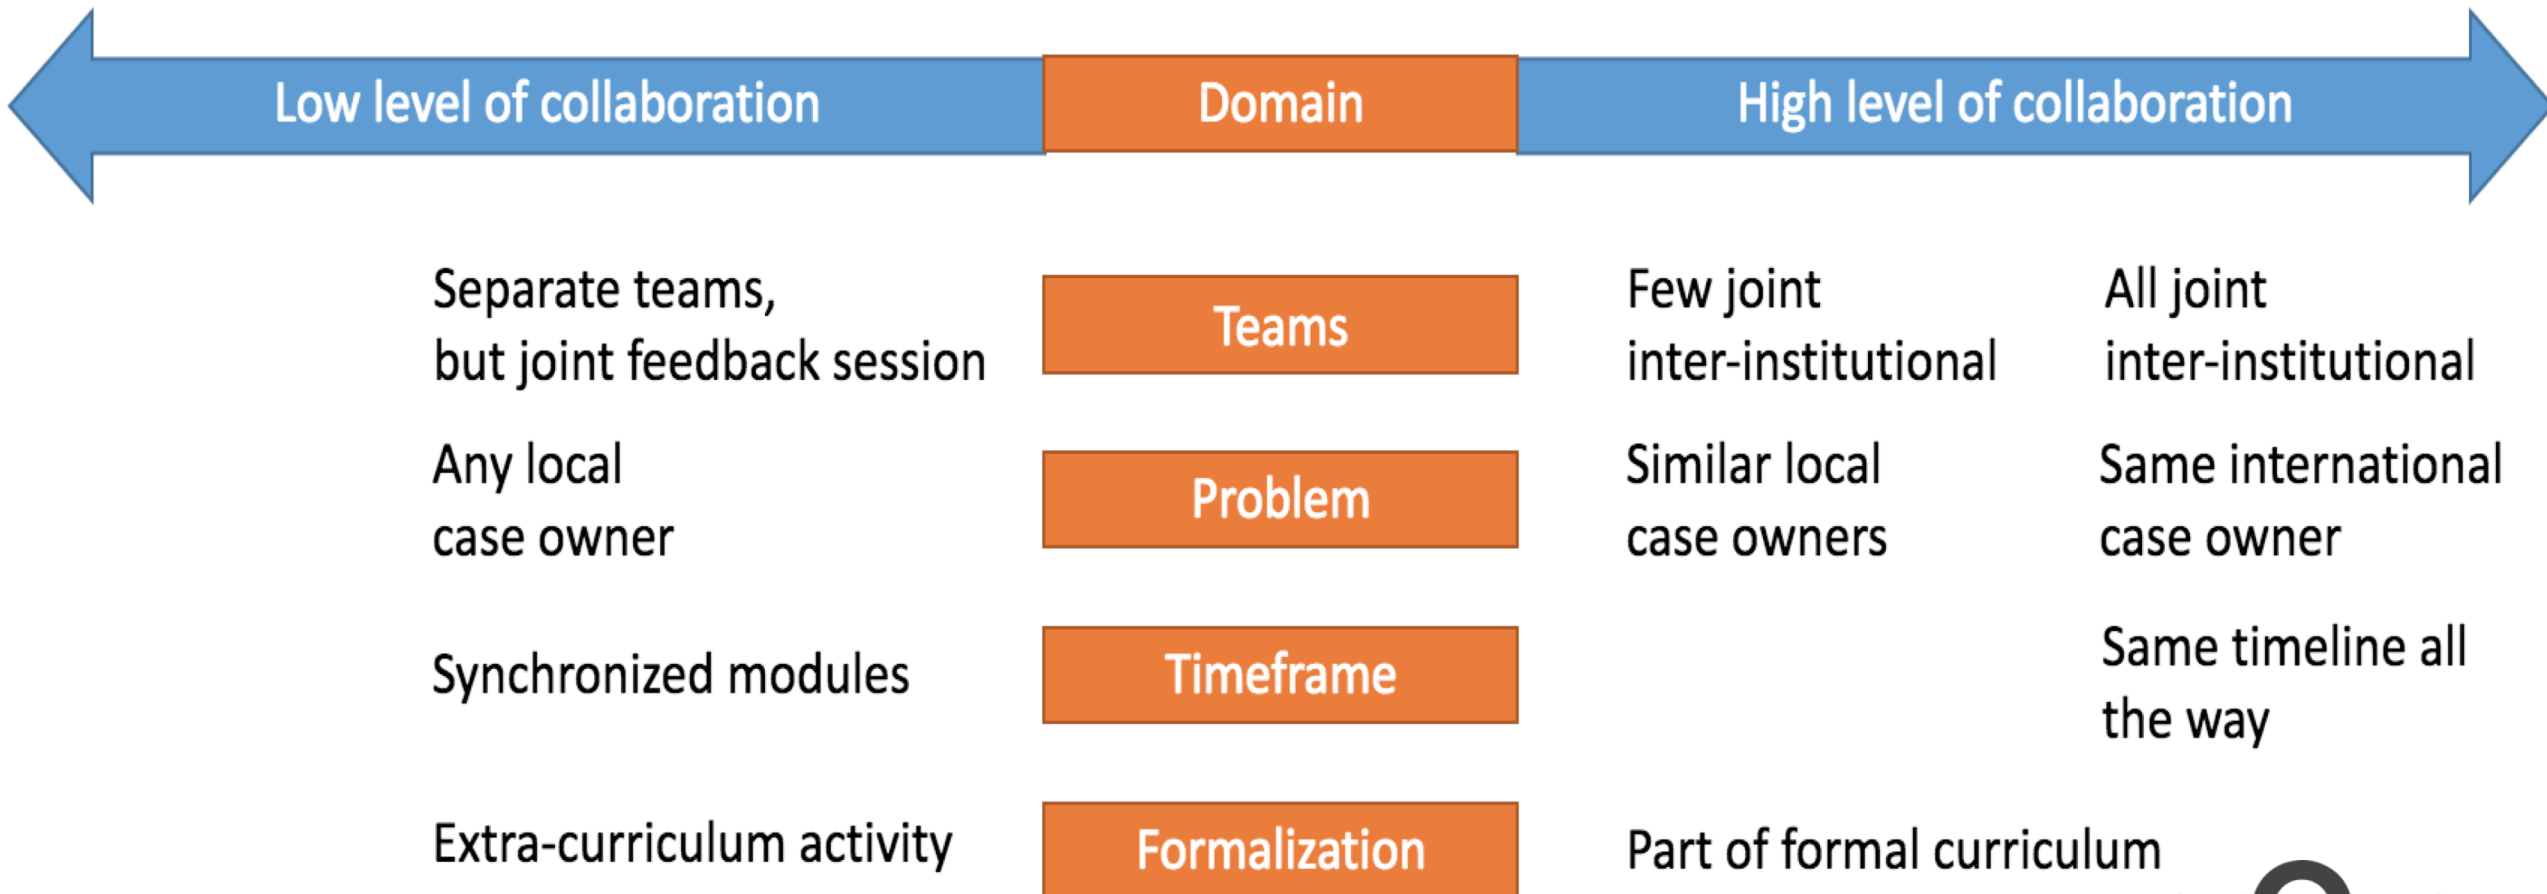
Low level of collaboration
Domain
High level of collaboration

Separate teams, but joint feedback session
Teams
Few joint inter-institutional
All joint inter-institutional

Any local case owner
Problem
Similar local case owners
Same international case owner

Synchronized modules
Timeframe
Same timeline all the way

Extra-curriculum activity
Formalization
Part of formal curriculum